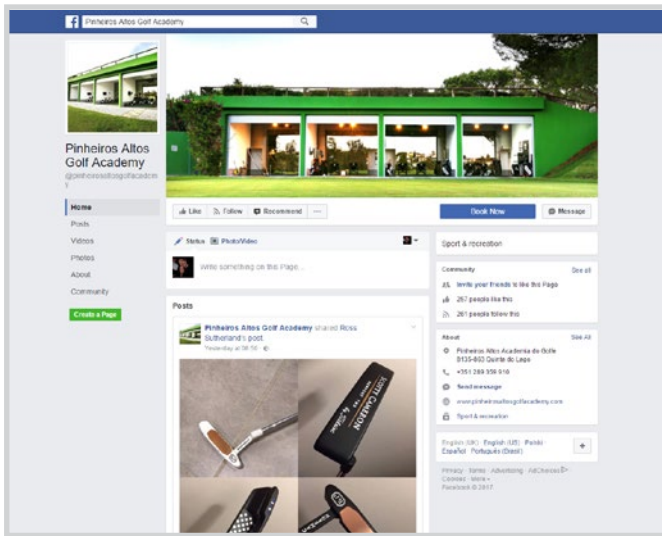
Pinheiros Altos Golf Academy

Pinheiros Altos Golf Academy

@pinheirosaltosgolfacademy

Home
Posts
Videos
Photos
About
Community

Create a Page

Like
Follow
Recommend
...

Book Now
Message

Status
Photo/Video

Write something on this Page...

Posts

Pinheiros Altos Golf Academy shared Ross Sutherland's post.
Yesterday at 06:56

SCOTTY CAMERON

Sport & recreation

Community
See all
Invite your friends to like this Page
267 people like this
261 people follow this

About
See All
Pinheiros Altos Academia de Golfe 8135-863 Quinta do Lago
+351 289 359 910
Send message
www.pinheirosaltosgolfacademy.com
Sport & recreation

English (UK) · English (US) · Polski · Español · Português (Brasil)

Privacy · Terms · Advertising · AdChoices · Cookies · More
Facebook © 2017